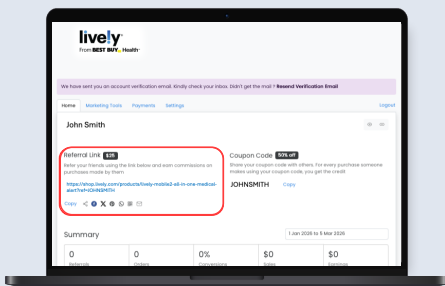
lively
From BEST BUY Health

We have sent you an account verification email. Kindly check your inbox. Didn't get the mail ? Resend Verification Email

Home Marketing Tools Payments Settings Logout

John Smith

Referral Link $25
Refer your friends using the link below and earn commissions on purchases made by them

https://shop.lively.com/products/lively-mobile2-all-in-one-medical-alert?ref=l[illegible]

Copy

Coupon Code 50% off
Share your coupon code with others. For every purchase someone makes using your coupon code, you get the credit

JOHNSMITH Copy

Summary

1 Jan 2026 to 5 Mar 2026

| 0 | 0 | 0% | $0 | $0 |
|---|---|---|---|---|
| Referrals | Orders | Conversions | Sales | Earnings |